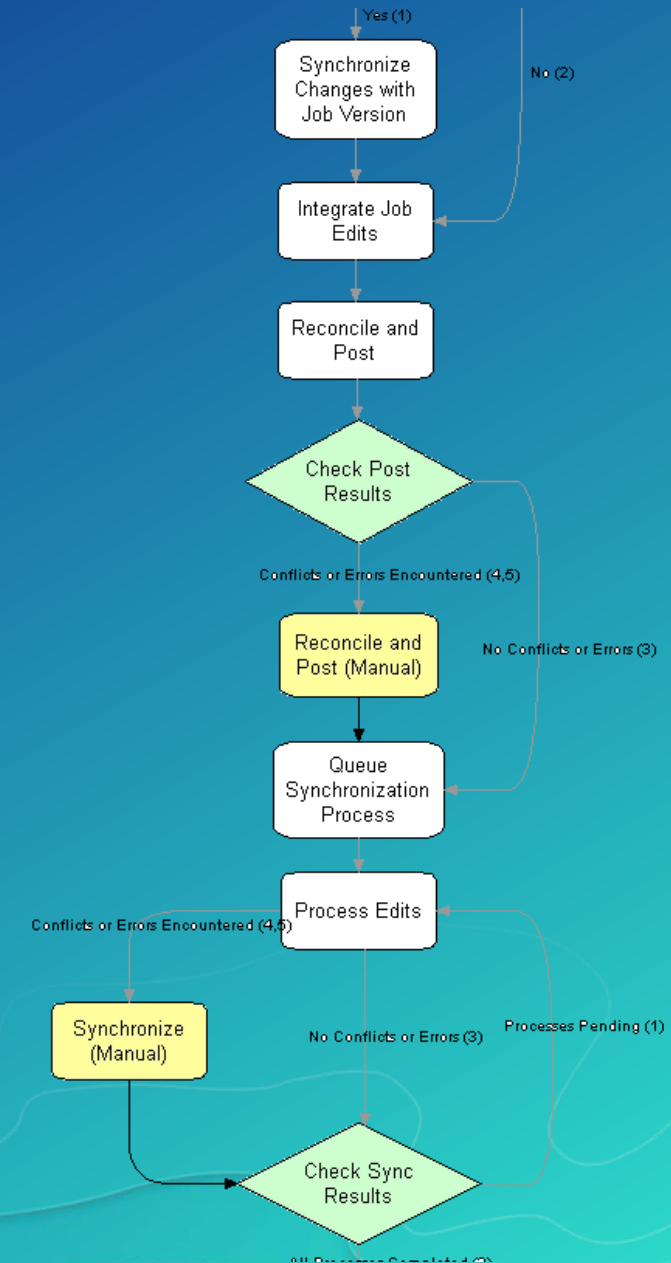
Yes (1)

No (2)

Synchronize Changes with Job Version

Integrate Job Edits

Reconcile and Post

Check Post Results

Conflicts or Errors Encountered (4,5)

No Conflicts or Errors (3)

Reconcile and Post (Manual)

Queue Synchronization Process

Process Edits

Conflicts or Errors Encountered (4,5)

Synchronize (Manual)

No Conflicts or Errors (3)

Processes Pending (1)

Check Sync Results

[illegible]